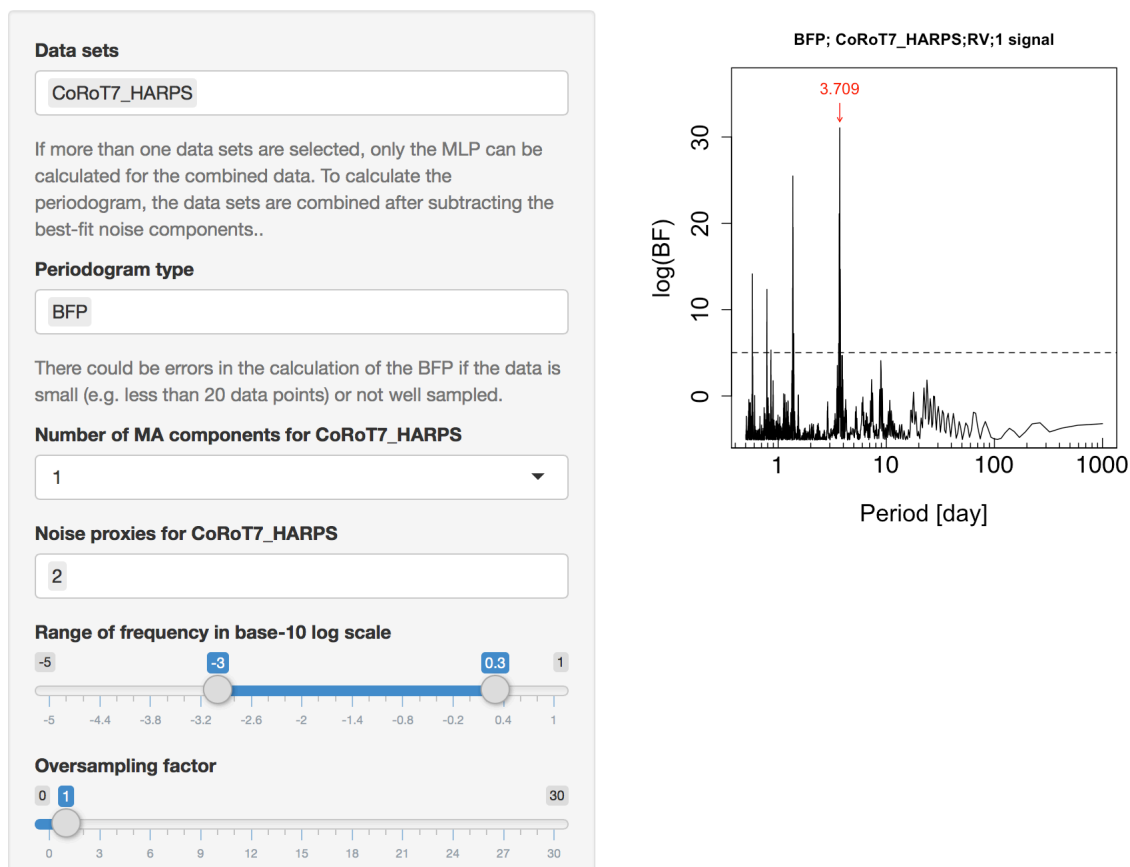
Data sets

CoRoT7_HARPS

If more than one data sets are selected, only the MLP can be calculated for the combined data. To calculate the periodogram, the data sets are combined after subtracting the best-fit noise components..

Periodogram type

BFP

There could be errors in the calculation of the BFP if the data is small (e.g. less than 20 data points) or not well sampled.

Number of MA components for CoRoT7_HARPS

1

Noise proxies for CoRoT7_HARPS

2

Range of frequency in base-10 log scale

-5 -3 0.3 1

-5 -4.4 -3.8 -3.2 -2.6 -2 -1.4 -0.8 -0.2 0.4 1

Oversampling factor

0 1 30

0 3 6 9 12 15 18 21 24 27 30

BFP; CoRoT7_HARPS;RV;1 signal

3.709

log(BF)

0 10 20 30

1 10 100 1000

Period [day]